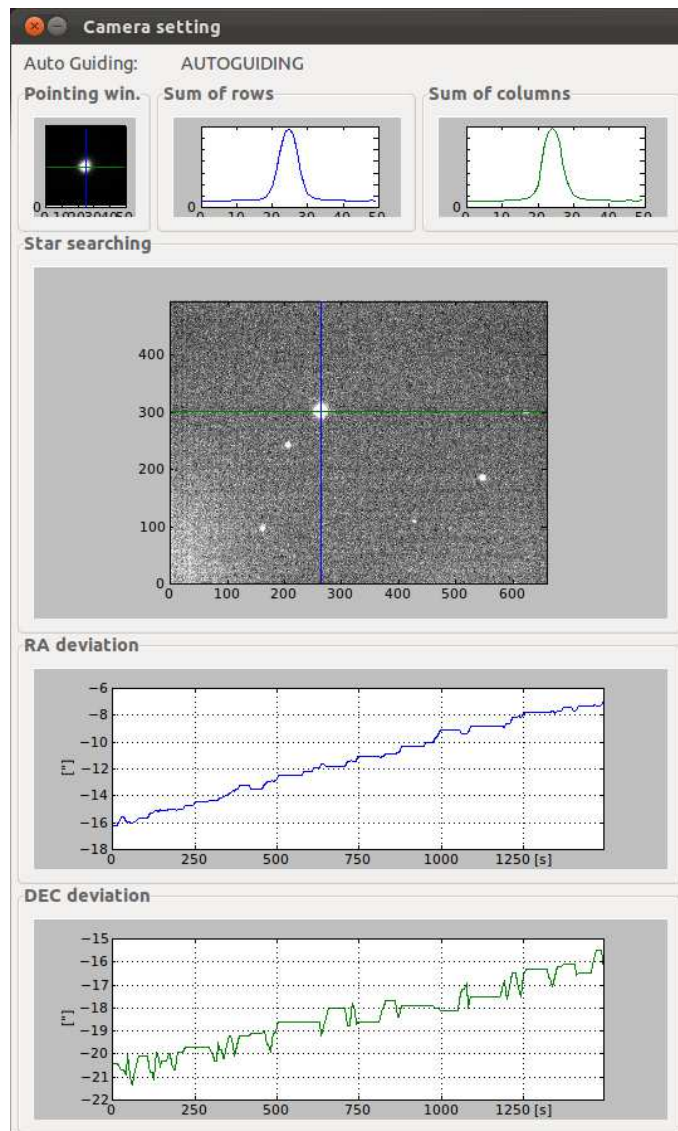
Camera setting

Auto Guiding: AUTOGUIDING

Pointing win.

0 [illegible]

Sum of rows

0 0 10 20 30 40 50

Sum of columns

0 0 10 20 30 40 50

Star searching

400
300
200
100
0
0 100 200 300 400 500 600

RA deviation

-6
-8
-10
-12
-14
-16
-18
["]
0 250 500 750 1000 1250 [s]

DEC deviation

-15
-16
-17
-18
-19
-20
-21
-22
["]
0 250 500 750 1000 1250 [s]